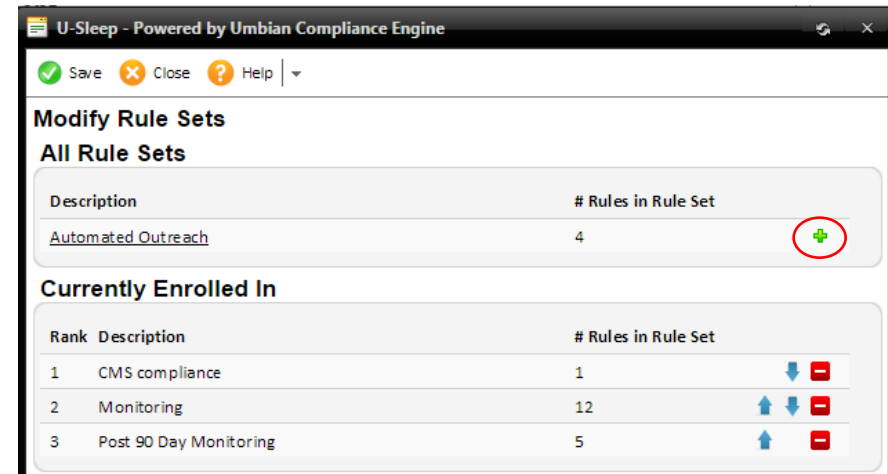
U-Sleep - Powered by Umbian Compliance Engine

Save Close Help

Modify Rule Sets

All Rule Sets

| Description | # Rules in Rule Set |
|---|---|
| Automated Outreach | 4 |

Currently Enrolled In

| Rank | Description | # Rules in Rule Set |
|---|---|---|
| 1 | CMS compliance | 1 |
| 2 | Monitoring | 12 |
| 3 | Post 90 Day Monitoring | 5 |